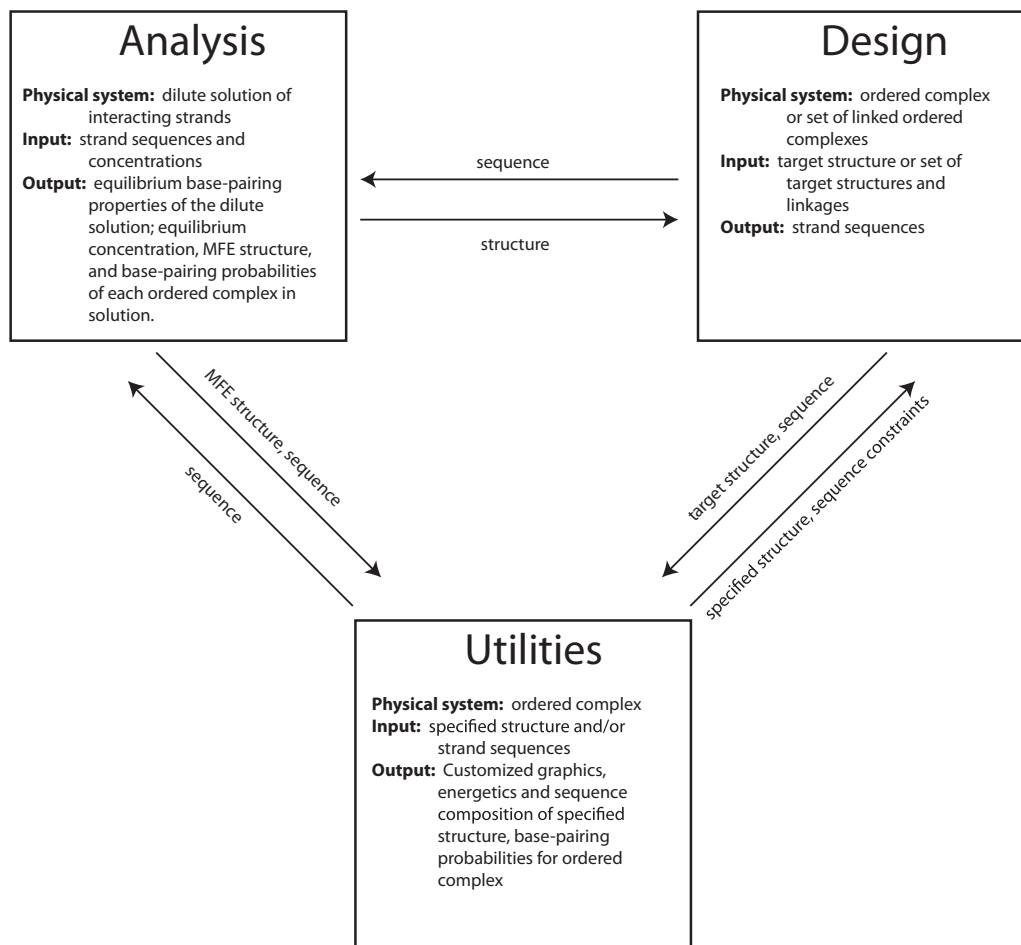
Analysis

**Physical system:** dilute solution of interacting strands
**Input:** strand sequences and concentrations
**Output:** equilibrium base-pairing properties of the dilute solution; equilibrium concentration, MFE structure, and base-pairing probabilities of each ordered complex in solution.

Design

**Physical system:** ordered complex or set of linked ordered complexes
**Input:** target structure or set of target structures and linkages
**Output:** strand sequences

sequence

structure

MFE structure, sequence

sequence

target structure, sequence

specified structure, sequence constraints

Utilities

**Physical system:** ordered complex
**Input:** specified structure and/or strand sequences
**Output:** Customized graphics, energetics and sequence composition of specified structure, base-pairing probabilities for ordered complex